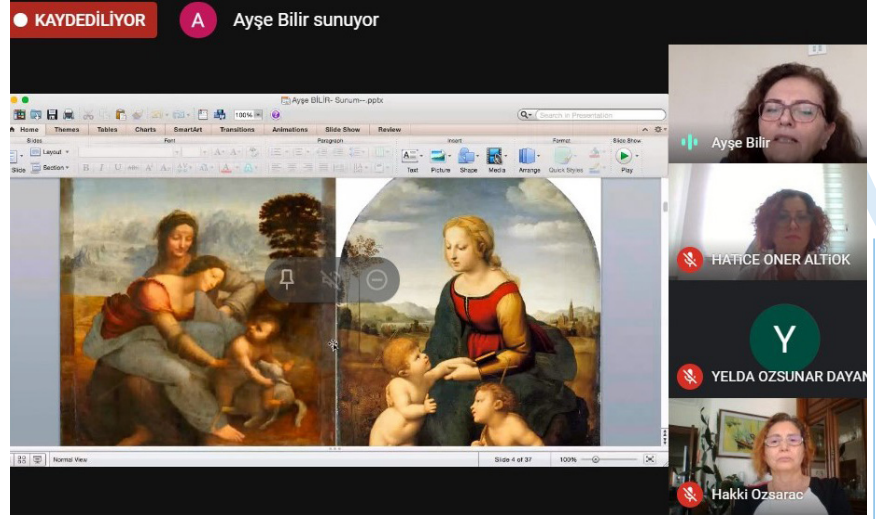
● KAYDEDİLİYOR

A Ayşe Bilir sunuyor

Ayşe BİLİR- Sunum--.pptx

100%

Search in Presentation

Home Themes Tables Charts SmartArt Transitions Animations Slide Show Review

Slides Font Paragraph Insert Format Slide Show

Layout

Slide Section

Text Picture Shape Media Arrange Quick Styles Play

Normal View

Slide 4 of 37

100%

Y

Ayşe Bilir

HATİCE ONER ALTIOK

YELDA OZSUNAR DAYAN

Hakki Ozsarac